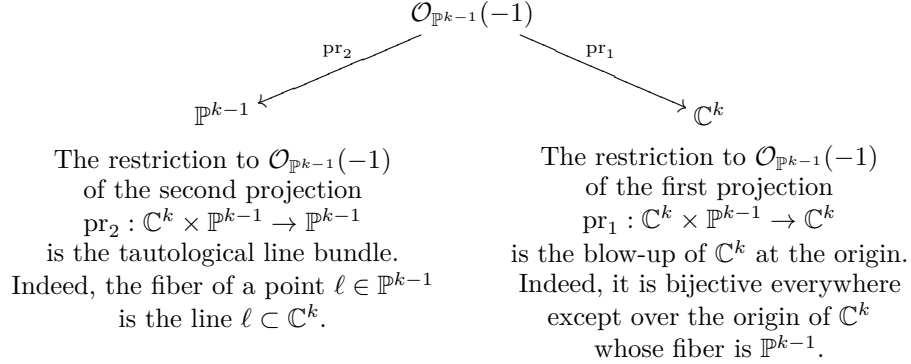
$\mathcal{O}_{\mathbb{P}^{k-1}}(-1)$

$\mathrm{pr}_2$

$\mathrm{pr}_1$

$\mathbb{P}^{k-1}$

$\mathbb{C}^k$

The restriction to $\mathcal{O}_{\mathbb{P}^{k-1}}(-1)$ of the second projection $\mathrm{pr}_2 : \mathbb{C}^k \times \mathbb{P}^{k-1} \to \mathbb{P}^{k-1}$ is the tautological line bundle. Indeed, the fiber of a point $\ell \in \mathbb{P}^{k-1}$ is the line $\ell \subset \mathbb{C}^k$.

The restriction to $\mathcal{O}_{\mathbb{P}^{k-1}}(-1)$ of the first projection $\mathrm{pr}_1 : \mathbb{C}^k \times \mathbb{P}^{k-1} \to \mathbb{C}^k$ is the blow-up of $\mathbb{C}^k$ at the origin. Indeed, it is bijective everywhere except over the origin of $\mathbb{C}^k$ whose fiber is $\mathbb{P}^{k-1}$.